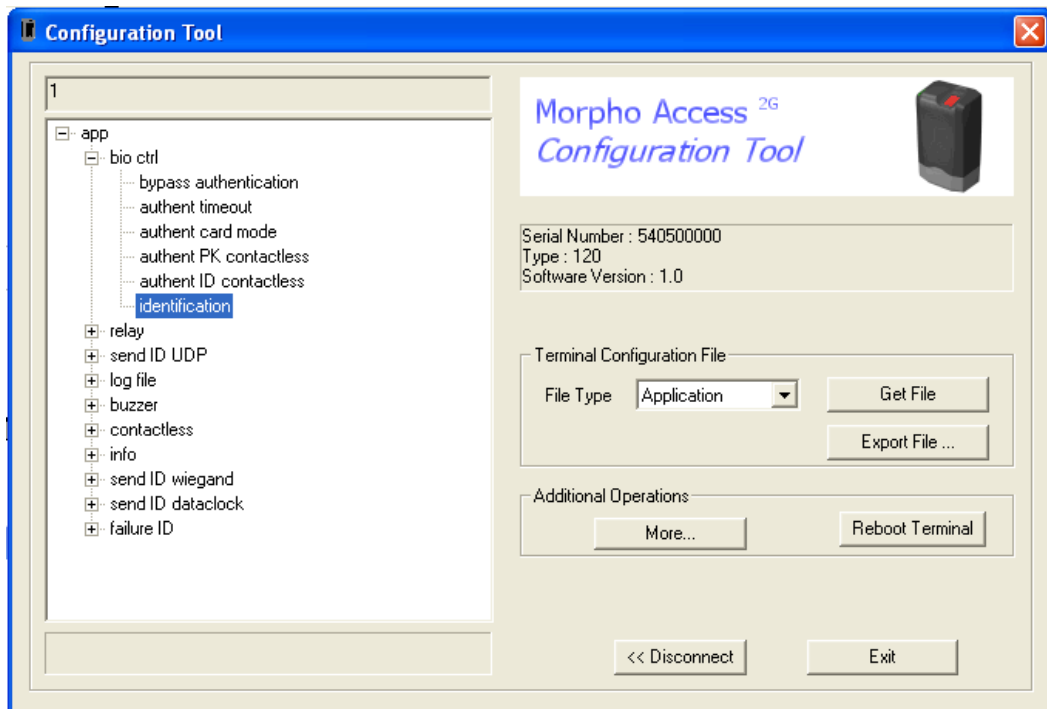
Configuration Tool

1

app
bio ctrl
bypass authentication
authent timeout
authent card mode
authent PK contactless
authent ID contactless
identification
relay
send ID UDP
log file
buzzer
contactless
info
send ID wiegand
send ID dataclock
failure ID

Morpho Access $^{2G}$
Configuration Tool

Serial Number : 540500000
Type : 120
Software Version : 1.0

Terminal Configuration File
File Type
Application
Get File
Export File ...

Additional Operations
More...
Reboot Terminal

<< Disconnect
Exit